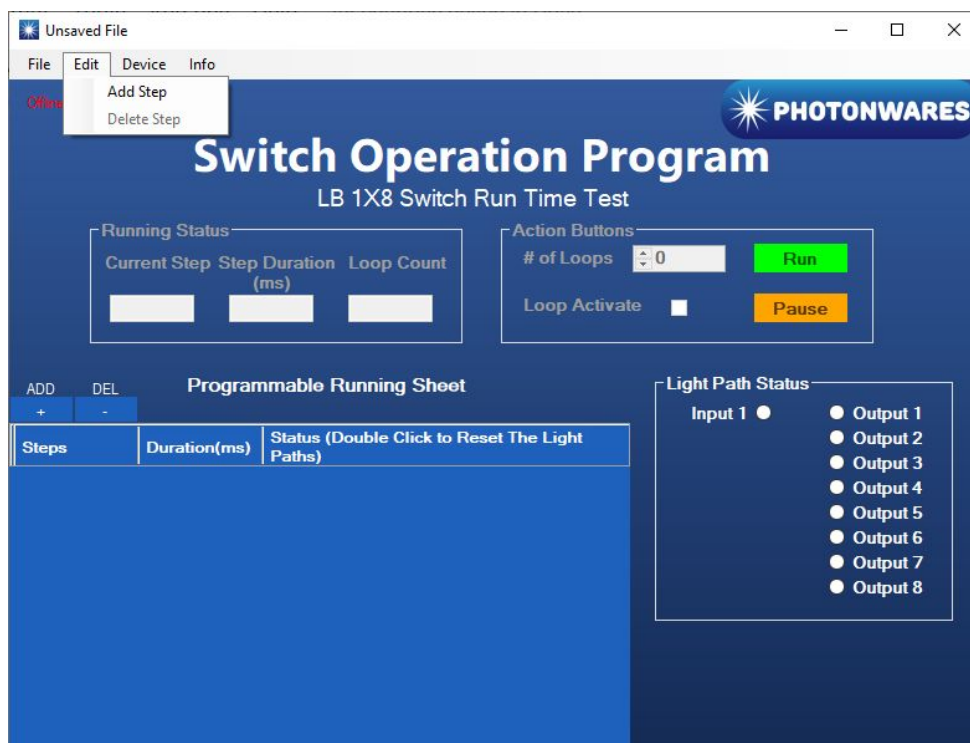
Unsaved File

File Edit Device Info

Add Step
Delete Step

Offline

PHOTONWARES

Switch Operation Program

LB 1X8 Switch Run Time Test

Running Status
Current Step Step Duration (ms) Loop Count

Action Buttons
# of Loops 0 Run
Loop Activate Pause

ADD DEL
+ -

Programmable Running Sheet

| Steps | Duration(ms) | Status (Double Click to Reset The Light Paths) |
|---|---|---|

Light Path Status
Input 1
Output 1
Output 2
Output 3
Output 4
Output 5
Output 6
Output 7
Output 8